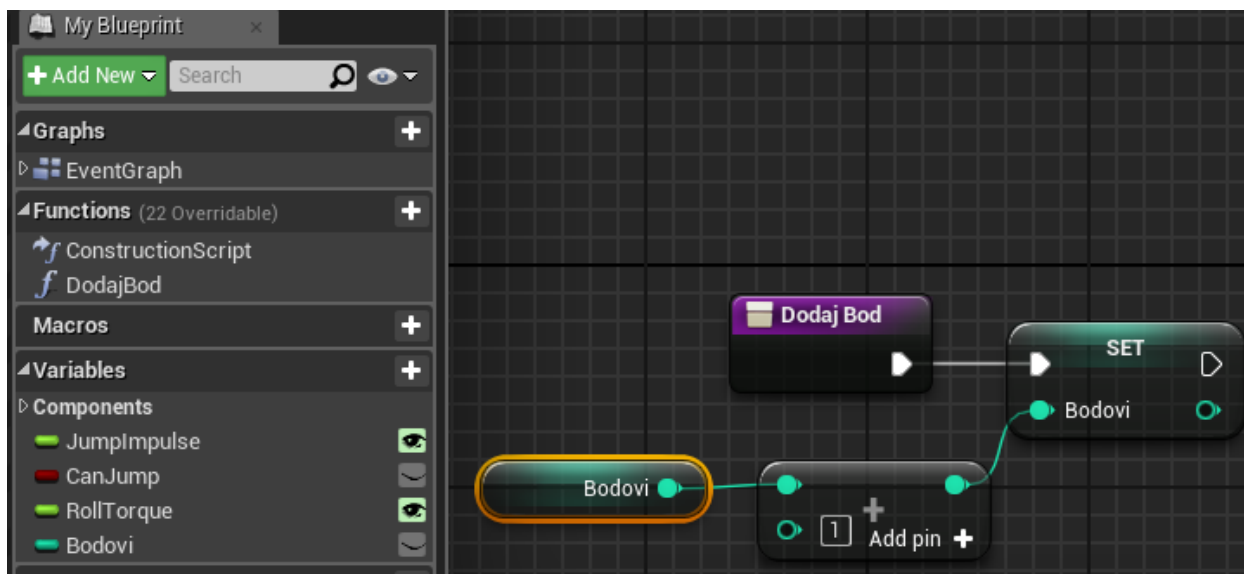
My Blueprint

Add New

Search

Graphs

EventGraph

Functions (22 Overridable)

ConstructionScript

DodajBod

Macros

Variables

Components

JumpImpulse

CanJump

RollTorque

Bodovi

Dodaj Bod

SET

Bodovi

Bodovi

1 Add pin